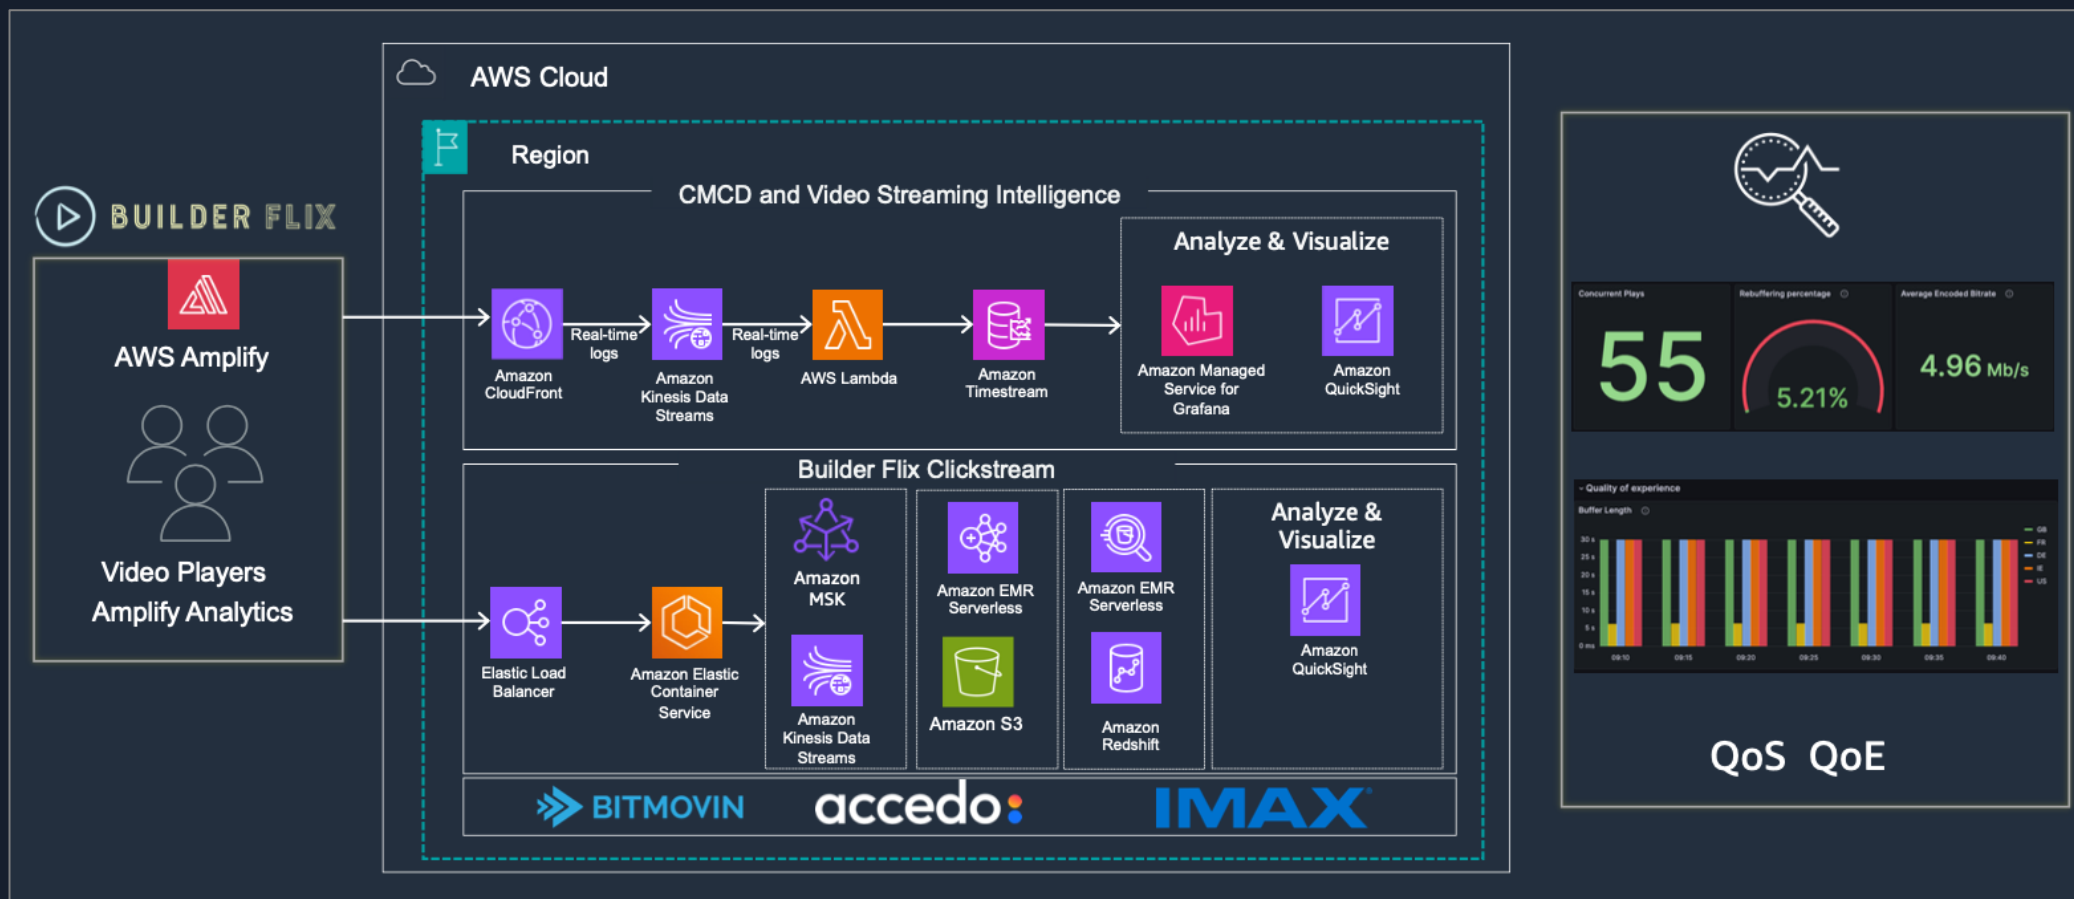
BUILDER FLIX

AWS Amplify

Video Players
Amplify Analytics

AWS Cloud

Region

CMCD and Video Streaming Intelligence

Amazon CloudFront

Real-time logs

Amazon Kinesis Data Streams

Real-time logs

AWS Lambda

Amazon Timestream

Analyze & Visualize

Amazon Managed Service for Grafana

Amazon QuickSight

Builder Flix Clickstream

Elastic Load Balancer

Amazon Elastic Container Service

Amazon MSK

Amazon Kinesis Data Streams

Amazon EMR Serverless

Amazon S3

Amazon EMR Serverless

Amazon Redshift

Analyze & Visualize

Amazon QuickSight

BITMOVIN

accedo

IMAX

Concurrent Plays

55

Rebuffering percentage

5.21%

Average Encoded Bitrate

4.96 Mb/s

Quality of experience

Buffer Length

QoS QoE